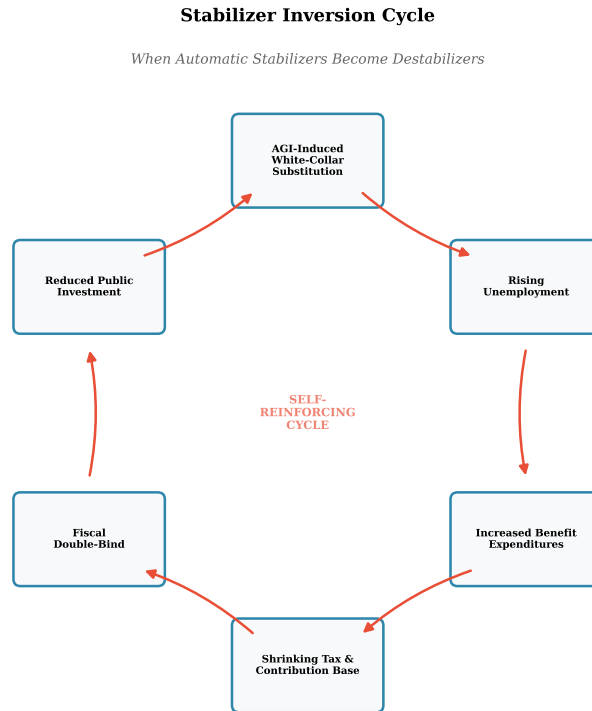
Stabilizer Inversion Cycle

When Automatic Stabilizers Become Destabilizers

AGI-Induced White-Collar Substitution

Rising Unemployment

Increased Benefit Expenditures

Shrinking Tax & Contribution Base

Fiscal Double-Bind

Reduced Public Investment

SELF-REINFORCING CYCLE